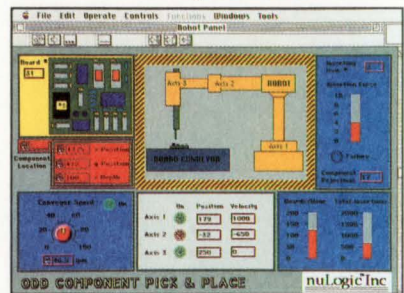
File Edit Operate Controls Functions Windows Tools

Robot Panel

Board #
31

Axis 3 Axis 2 ROBOT

Axis 1

BOARD CONVEYOR

Component Location

Conveyor Speed On

40 60
20 80
0 100

86.0

| | On | Position | Velocity |
|---|---|---|---|
| Axis 1 | | 179 | 1000 |
| Axis 2 | | -12 | -450 |
| Axis 3 | | 250 | 0 |

Insertion Force

Component Rejected

Boards/Hour

Total Insertions

ODD COMPONENT PICK & PLACE

nuLogic Inc